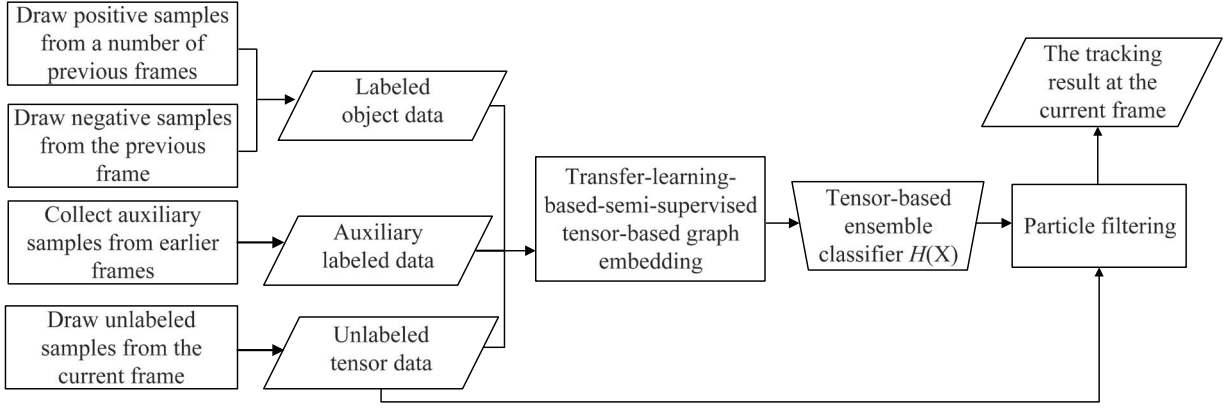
Draw positive samples from a number of previous frames

Draw negative samples from the previous frame

Collect auxiliary samples from earlier frames

Draw unlabeled samples from the current frame

Labeled object data

Auxiliary labeled data

Unlabeled tensor data

Transfer-learning-based-semi-supervised tensor-based graph embedding

Tensor-based ensemble classifier $H(X)$

Particle filtering

The tracking result at the current frame